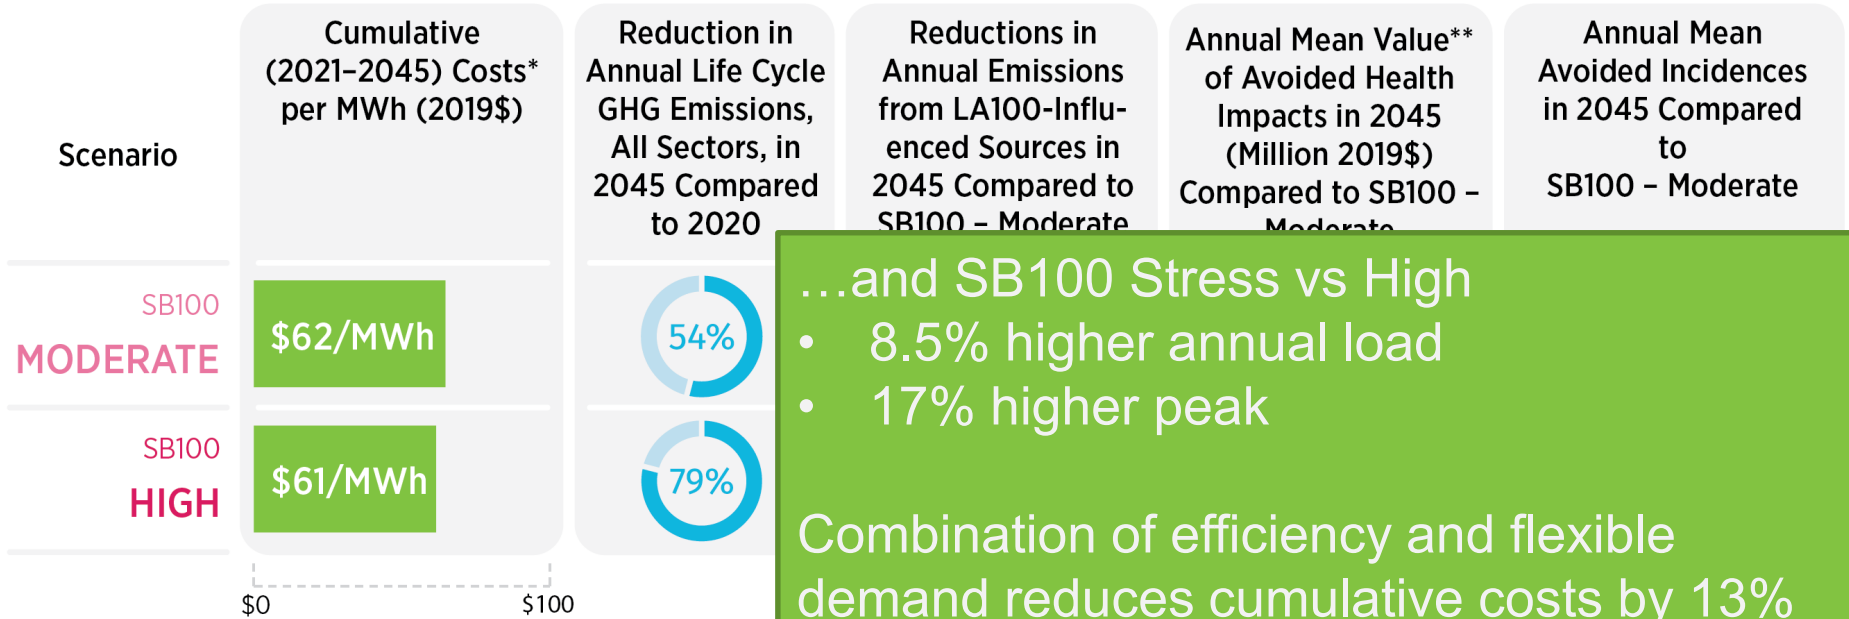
Scenario

Cumulative (2021–2045) Costs* per MWh (2019$)

Reduction in Annual Life Cycle GHG Emissions, All Sectors, in 2045 Compared to 2020

Reductions in Annual Emissions from LA100-Influenced Sources in 2045 Compared to SB100 – Moderate

Annual Mean Value** of Avoided Health Impacts in 2045 (Million 2019$) Compared to SB100 – Moderate

Annual Mean Avoided Incidences in 2045 Compared to SB100 – Moderate

SB100 MODERATE

$62/MWh

54%

SB100 HIGH

$61/MWh

79%

$0

$100

…and SB100 Stress vs High
• 8.5% higher annual load
• 17% higher peak

Combination of efficiency and flexible demand reduces cumulative costs by 13%